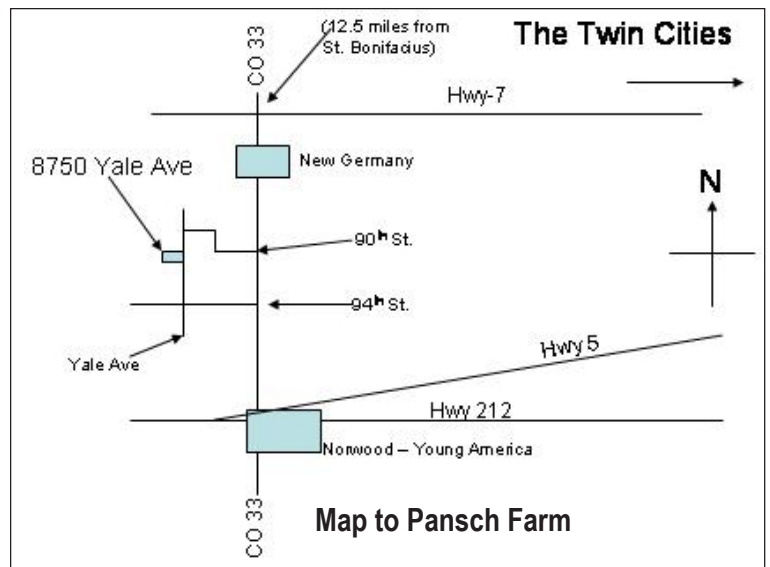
CO 33

(12.5 miles from St. Bonifacius)

The Twin Cities

Hwy-7

New Germany

8750 Yale Ave

N

90$^{h}$ St.

94$^{h}$ St.

Yale Ave

Hwy 5

Hwy 212

Norwood – Young America

CO 33

Map to Pansch Farm